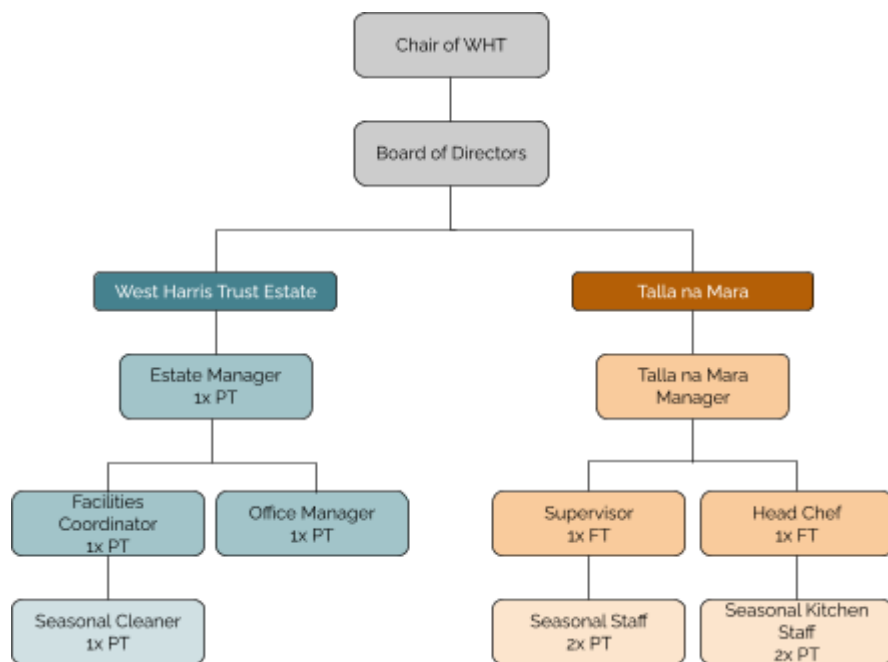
Chair of WHT

Board of Directors

West Harris Trust Estate

Estate Manager
1x PT

Facilities Coordinator
1x PT

Seasonal Cleaner
1x PT

Office Manager
1x PT

Talla na Mara

Talla na Mara Manager

Supervisor
1x FT

Seasonal Staff
2x PT

Head Chef
1x FT

Seasonal Kitchen Staff
2x PT